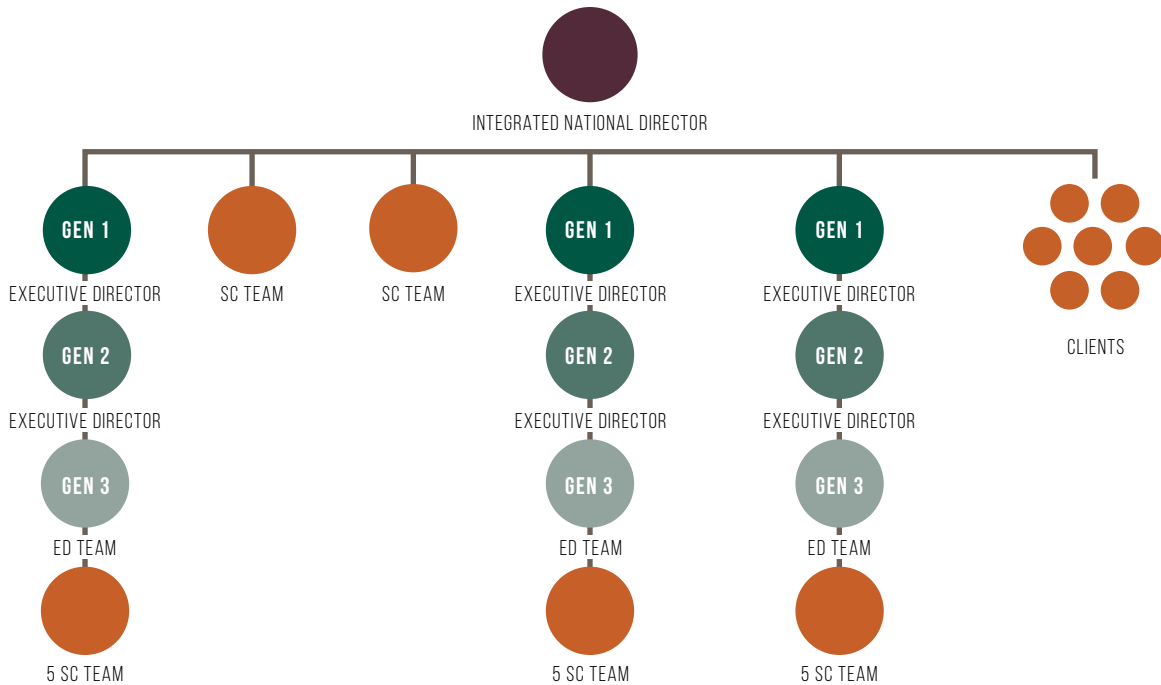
INTEGRATED NATIONAL DIRECTOR

GEN 1
EXECUTIVE DIRECTOR
GEN 2
EXECUTIVE DIRECTOR
GEN 3
ED TEAM
5 SC TEAM

SC TEAM

SC TEAM

GEN 1
EXECUTIVE DIRECTOR
GEN 2
EXECUTIVE DIRECTOR
GEN 3
ED TEAM
5 SC TEAM

GEN 1
EXECUTIVE DIRECTOR
GEN 2
EXECUTIVE DIRECTOR
GEN 3
ED TEAM
5 SC TEAM

CLIENTS